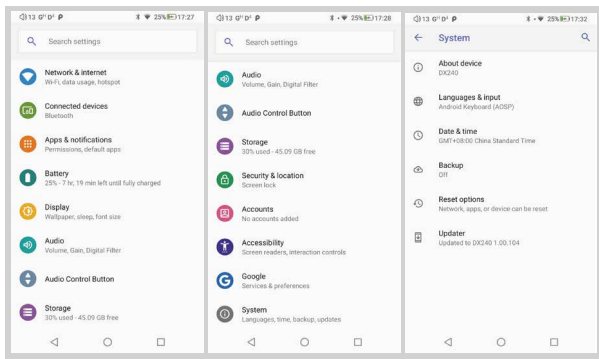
13 G° D² P
25% 17:27

Search settings

Network & internet
Wi-Fi, data usage, hotspot

Connected devices
Bluetooth

Apps & notifications
Permissions, default apps

Battery
25% - 7 hr, 19 min left until fully charged

Display
Wallpaper, sleep, font size

Audio
Volume, Gain, Digital Filter

Audio Control Button

Storage
30% used - 45.09 GB free

13 G° D² P
25% 17:28

Search settings

Audio
Volume, Gain, Digital Filter

Audio Control Button

Storage
30% used - 45.09 GB free

Security & location
Screen lock

Accounts
No accounts added

Accessibility
Screen readers, interaction controls

Google
Services & preferences

System
Languages, time, backup, updates

13 G° D² P
25% 17:32

System

About device
DX240

Languages & input
Android Keyboard (AOSP)

Date & time
GMT+08:00 China Standard Time

Backup
Off

Reset options
Network, apps, or device can be reset

Updater
Updated to DX240 1.00.104